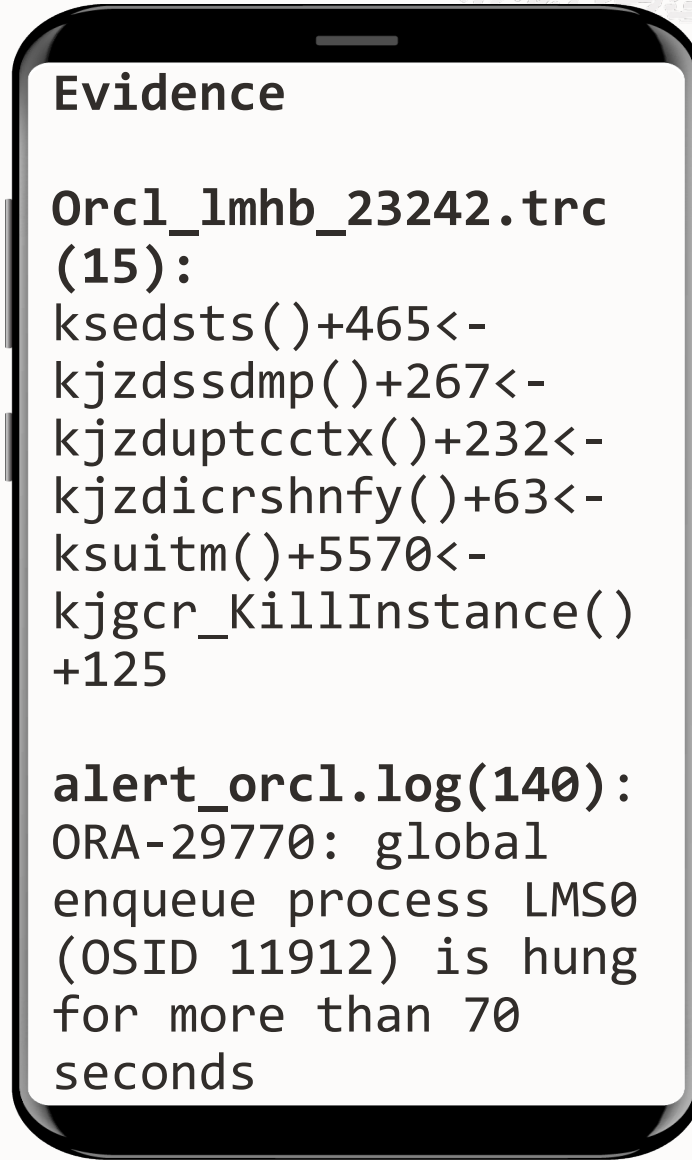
Evidence

Orcl_lmhb_23242.trc (15):
ksedsts()+465<-kjzdssdmp()+267<-kjzduptcctx()+232<-kjzdicrshnfy()+63<-ksuitm()+5570<-kjgcr_KillInstance()+125

alert_orcl.log(140): ORA-29770: global enqueue process LMS0 (OSID 11912) is hung for more than 70 seconds